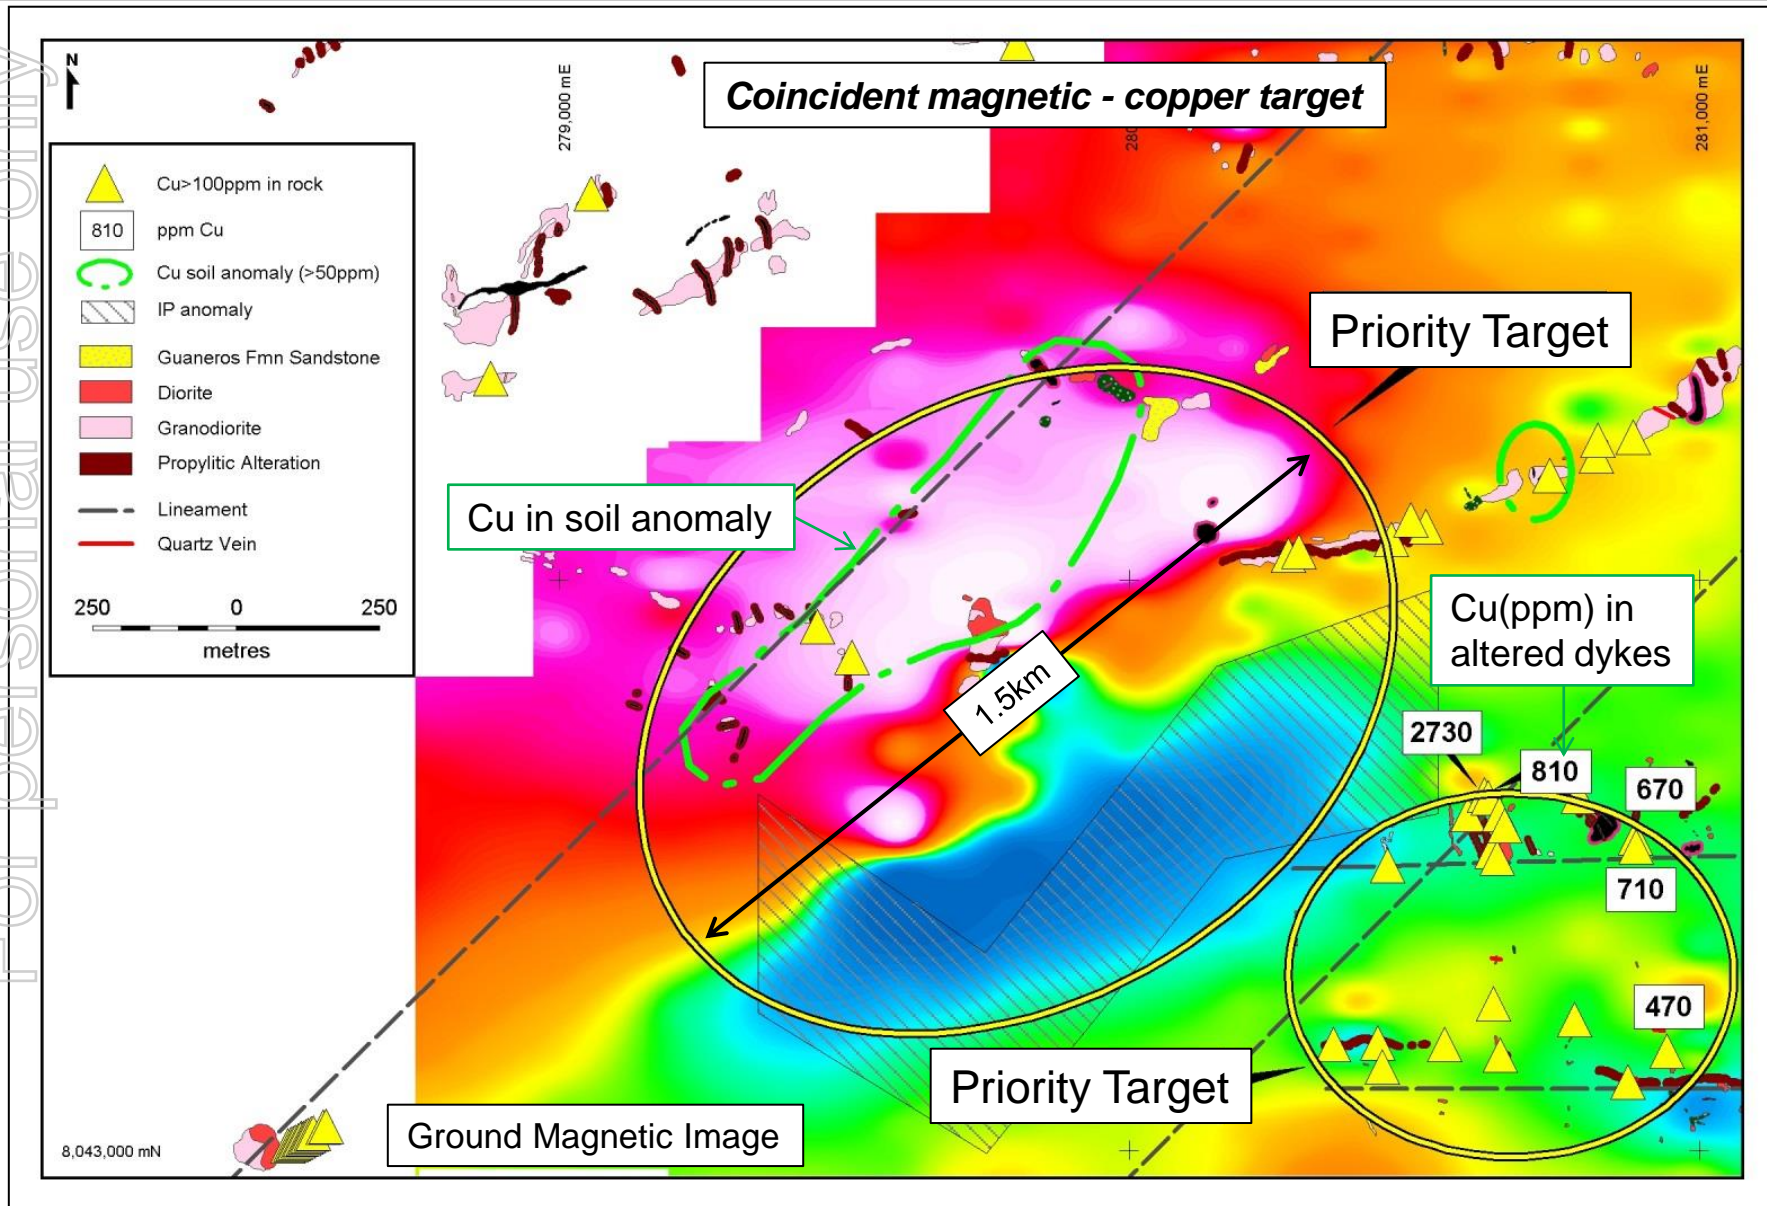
For personal use only

N

279,000 mE

280

281,000 mE

Coincident magnetic - copper target

Cu>100ppm in rock
810 ppm Cu
Cu soil anomaly (>50ppm)
IP anomaly
Guaneros Fmn Sandstone
Diorite
Granodiorite
Propylitic Alteration
Lineament
Quartz Vein

250 0 250
metres

Priority Target

Cu in soil anomaly

Cu(ppm) in altered dykes

1.5km

2730

810

670

710

470

Priority Target

Ground Magnetic Image

8,043,000 mN